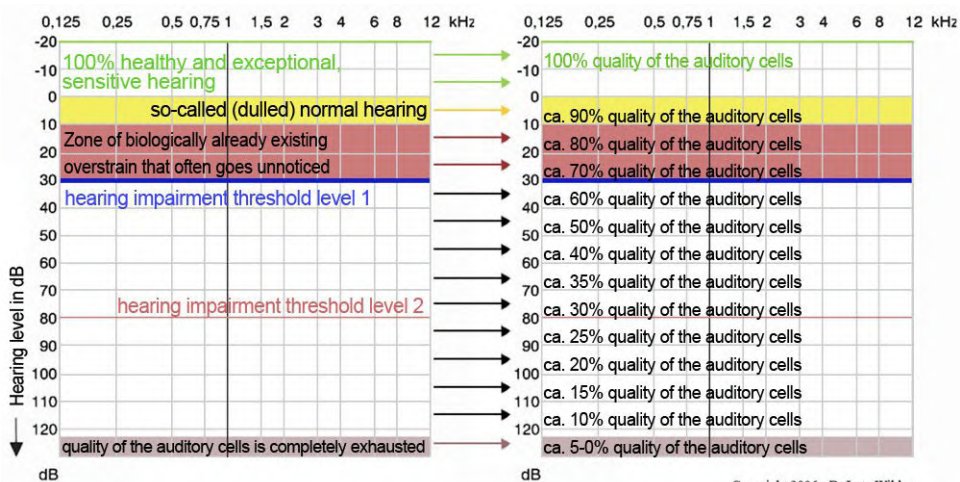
0,125 0,25 0,5 0,75 1 1,5 2 3 4 6 8 12 kHz

-20
-10 100% healthy and exceptional, sensitive hearing
0 so-called (dulled) normal hearing
10 Zone of biologically already existing
20 overstrain that often goes unnoticed
30 hearing impairment threshold level 1
40
50
60
70
80 hearing impairment threshold level 2
90
100
110
120 quality of the auditory cells is completely exhausted

Hearing level in dB

dB

0,125 0,25 0,5 0,75 1 1,5 2 3 4 6 8 12 kHz

-20
-10 100% quality of the auditory cells
0
10 ca. 90% quality of the auditory cells
20 ca. 80% quality of the auditory cells
30 ca. 70% quality of the auditory cells
40 ca. 60% quality of the auditory cells
50 ca. 50% quality of the auditory cells
60 ca. 40% quality of the auditory cells
70 ca. 35% quality of the auditory cells
80 ca. 30% quality of the auditory cells
90 ca. 25% quality of the auditory cells
100 ca. 20% quality of the auditory cells
110 ca. 15% quality of the auditory cells
120 ca. 10% quality of the auditory cells
ca. 5-0% quality of the auditory cells

dB

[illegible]